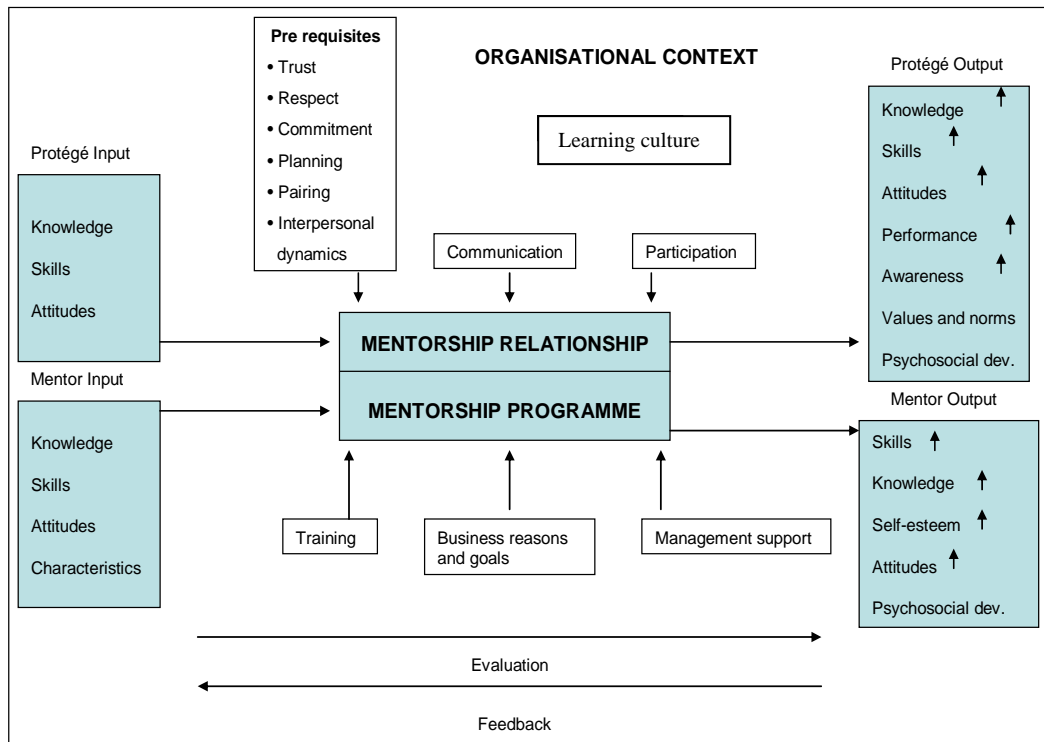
Pre requisites
• Trust
• Respect
• Commitment
• Planning
• Pairing
• Interpersonal dynamics

ORGANISATIONAL CONTEXT

Learning culture

Protégé Input

Knowledge
Skills
Attitudes

Mentor Input

Knowledge
Skills
Attitudes
Characteristics

Communication

Participation

MENTORSHIP RELATIONSHIP

MENTORSHIP PROGRAMME

Training

Business reasons and goals

Management support

Protégé Output

Knowledge
Skills
Attitudes
Performance
Awareness
Values and norms
Psychosocial dev.

Mentor Output

Skills
Knowledge
Self-esteem
Attitudes
Psychosocial dev.

Evaluation

Feedback